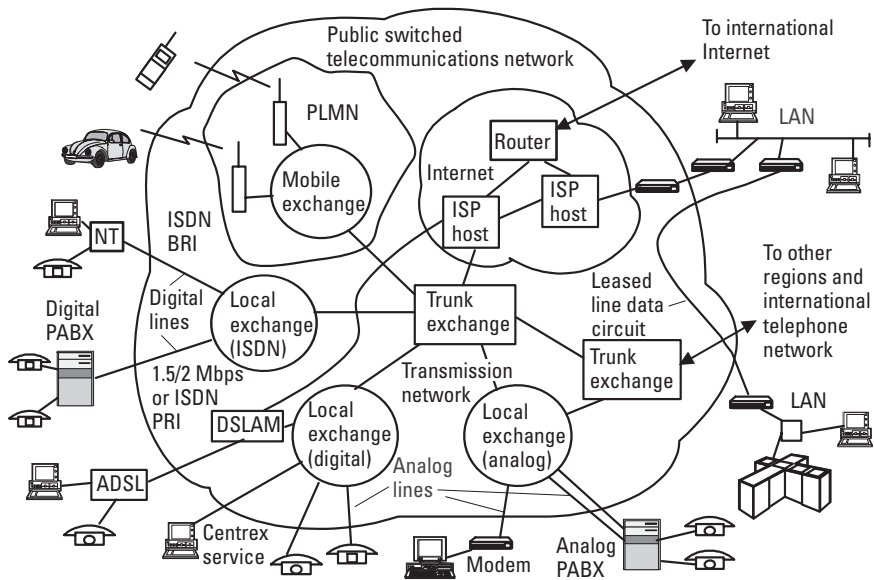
Public switched telecommunications network

To international Internet

PLMN

LAN

Router

Internet

Mobile exchange

ISP host

ISP host

NT

ISDN BRI

To other regions and international telephone network

Leased line data circuit

Digital lines

Local exchange (ISDN)

Trunk exchange

Digital PABX

Trunk exchange

1.5/2 Mbps or ISDN PRI

Transmission network

LAN

DSLAM

Local exchange (digital)

Local exchange (analog)

Analog lines

ADSL

Centrex service

Modem

Analog PABX